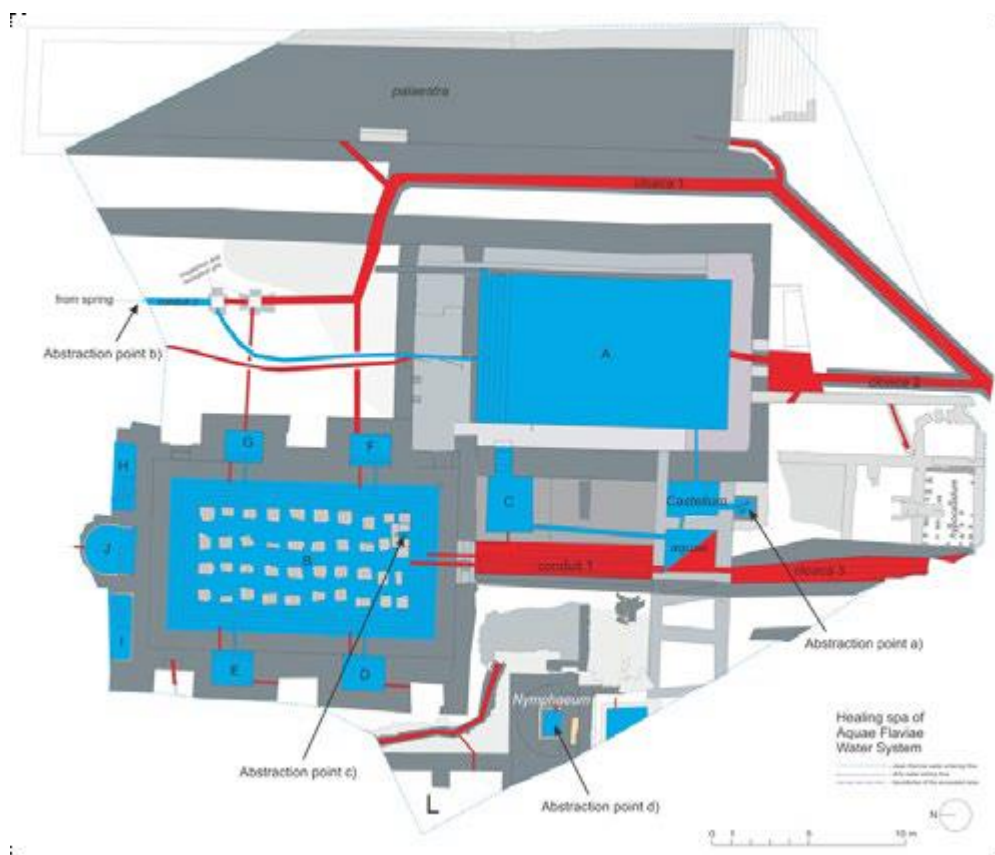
palaestra

cloaca 1

from spring

conduit 2

Abstraction point b)

A

cloaca 2

G

F

H

C

Castellum

J

B

conduit 1

conduit

cloaca 3

Macellum

I

E

D

Abstraction point a)

Nymphaeum

Abstraction point c)

Abstraction point d)

Healing spa of Aquae Flaviae Water System

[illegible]
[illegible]
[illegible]

0 1 5 10 m

N